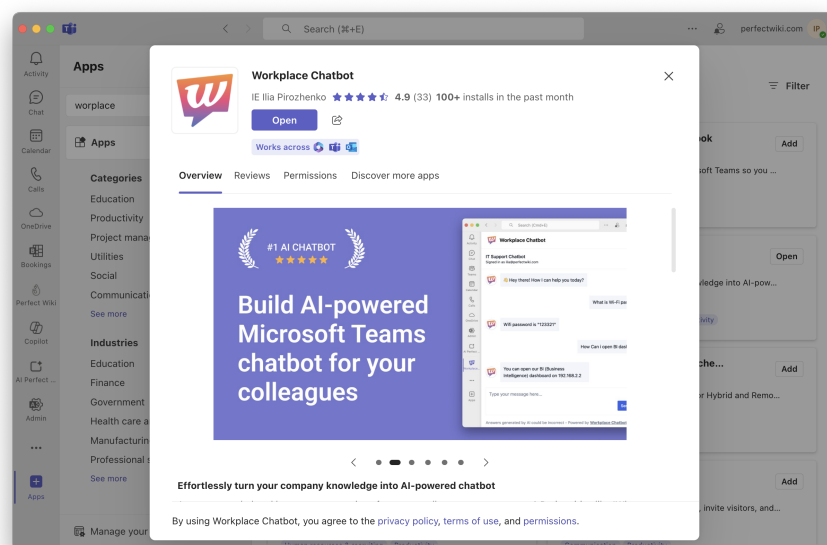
Search (⌘+E)

perfectwiki.com

Activity
Chat
Calendar
Calls
OneDrive
Bookings
Perfect Wiki
Copilot
AI Perfect ...
Admin
...
Apps

Apps

worplace

Apps

Categories
Education
Productivity
Project mana
Utilities
Social
Communicatio
See more

Industries
Education
Finance
Government
Health care a
Manufacturin
Professional s
See more

Manage your

Filter

ook
Add
soft Teams so you ...

Open
ledge into AI-pow...
ivity

che...
Add
for Hybrid and Remo...

Add
, invite visitors, and...

Workplace Chatbot
IE Ilia Pirozhenko 4.9 (33) 100+ installs in the past month
Open
Works across

Overview Reviews Permissions Discover more apps

#1 AI CHATBOT
Build AI-powered Microsoft Teams chatbot for your colleagues

Workplace Chatbot
IT Support Chatbot
Hey there! How can I help you today?
What is Wi-Fi pa
Wifi password is "12332"
How Can I open BI das
You can open our BI (Business Intelligence) dashboard on 192.168.2.2
Type your message here...

Effortlessly turn your company knowledge into AI-powered chatbot

By using Workplace Chatbot, you agree to the privacy policy, terms of use, and permissions.